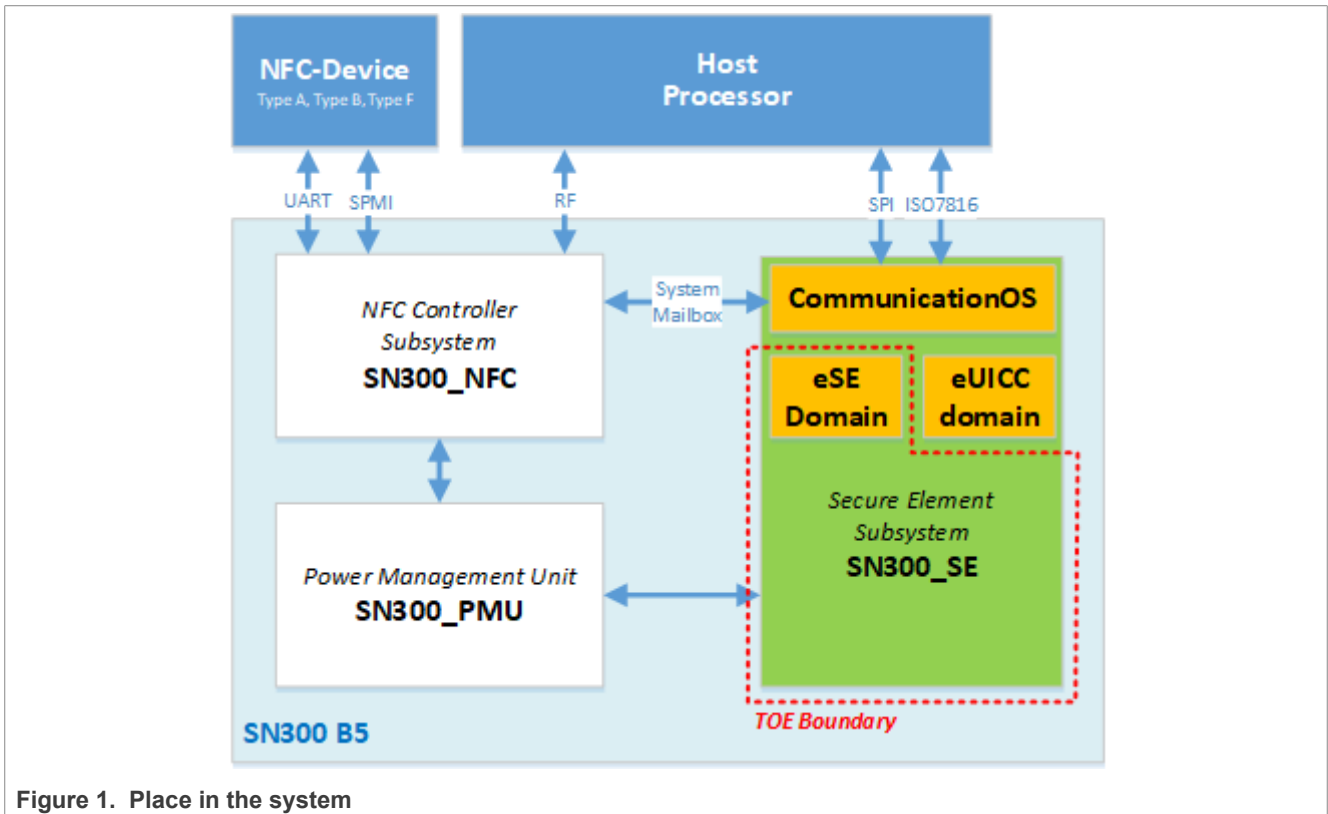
NFC-Device
Type A, Type B, Type F

Host
Processor

UART
SPMI
RF
SPI
ISO7816

NFC Controller
Subsystem
SN300_NFC

System
Mailbox

CommunicationOS

eSE
Domain

eUICC
domain

Secure Element
Subsystem
SN300_SE

Power Management Unit
SN300_PMU

TOE Boundary

SN300 B5

Figure 1. Place in the system